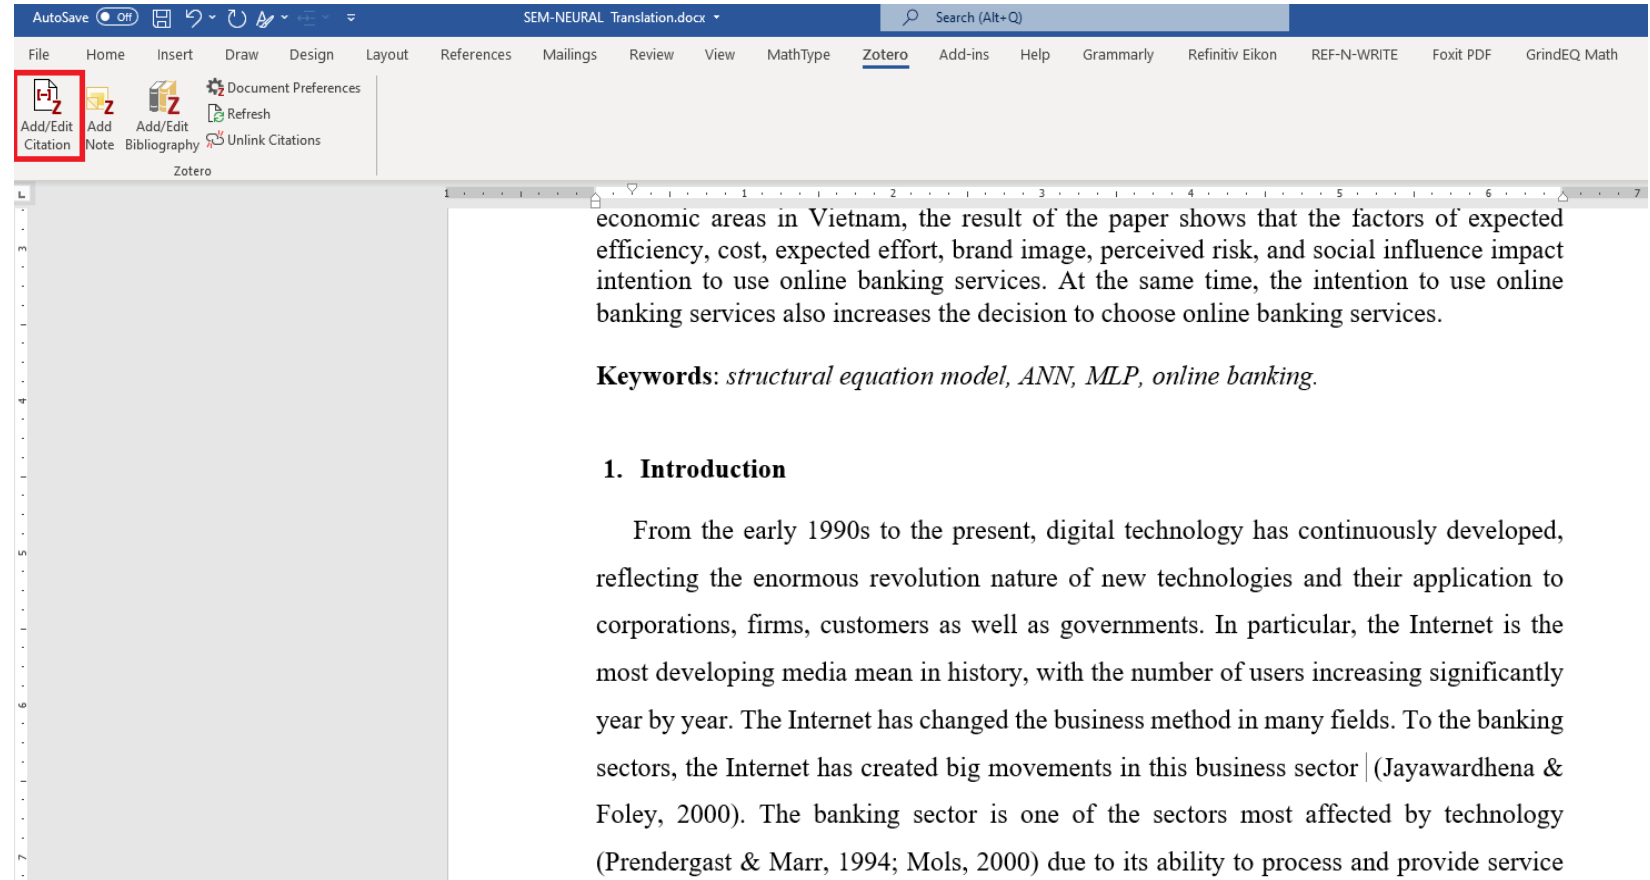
AutoSave Off SEM-NEURAL Translation.docx Search (Alt+Q)

File Home Insert Draw Design Layout References Mailings Review View MathType Zotero Add-ins Help Grammarly Refinitiv Eikon REF-N-WRITE Foxit PDF GrindEQ Math

Add/Edit Citation Add Note Add/Edit Bibliography Document Preferences Refresh Unlink Citations

Zotero

economic areas in Vietnam, the result of the paper shows that the factors of expected efficiency, cost, expected effort, brand image, perceived risk, and social influence impact intention to use online banking services. At the same time, the intention to use online banking services also increases the decision to choose online banking services.

**Keywords**: *structural equation model, ANN, MLP, online banking.*

1. **Introduction**

From the early 1990s to the present, digital technology has continuously developed, reflecting the enormous revolution nature of new technologies and their application to corporations, firms, customers as well as governments. In particular, the Internet is the most developing media mean in history, with the number of users increasing significantly year by year. The Internet has changed the business method in many fields. To the banking sectors, the Internet has created big movements in this business sector (Jayawardhena & Foley, 2000). The banking sector is one of the sectors most affected by technology (Prendergast & Marr, 1994; Mols, 2000) due to its ability to process and provide service